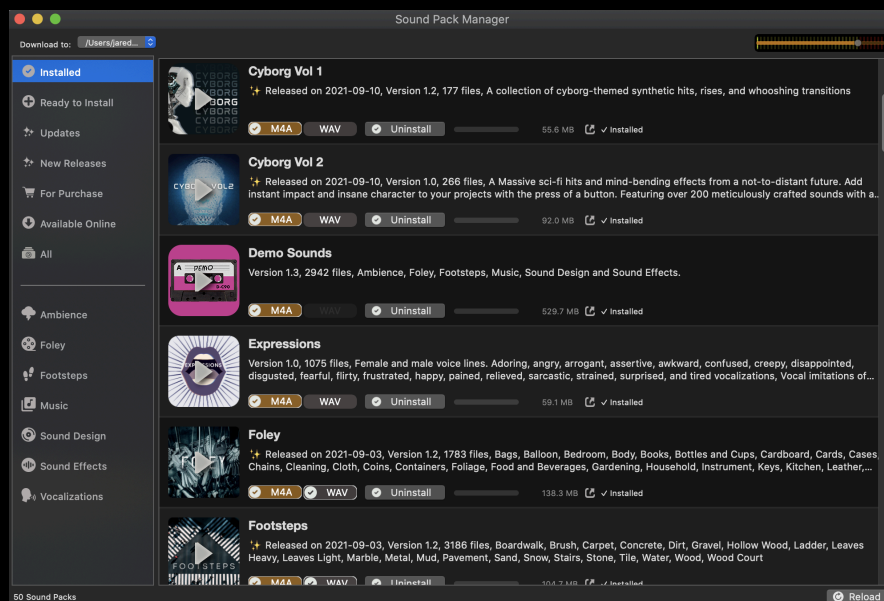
Sound Pack Manager

Download to: /Users/jared...

Installed
Ready to Install
Updates
New Releases
For Purchase
Available Online
All

Ambience
Foley
Footsteps
Music
Sound Design
Sound Effects
Vocalizations

Cyborg Vol 1
✨ Released on 2021-09-10, Version 1.2, 177 files, A collection of cyborg-themed synthetic hits, rises, and whooshing transitions
M4A WAV Uninstall 55.6 MB ✓ Installed

Cyborg Vol 2
✨ Released on 2021-09-10, Version 1.0, 266 files, A Massive sci-fi hits and mind-bending effects from a not-to-distant future. Add instant impact and insane character to your projects with the press of a button. Featuring over 200 meticulously crafted sounds with a...
M4A WAV Uninstall 92.0 MB ✓ Installed

Demo Sounds
Version 1.3, 2942 files, Ambience, Foley, Footsteps, Music, Sound Design and Sound Effects.
M4A WAV Uninstall 529.7 MB ✓ Installed

Expressions
Version 1.0, 1075 files, Female and male voice lines. Adoring, angry, arrogant, assertive, awkward, confused, creepy, disappointed, disgusted, fearful, flirty, frustrated, happy, pained, relieved, sarcastic, strained, surprised, and tired vocalizations, Vocal imitations of...
M4A WAV Uninstall 59.1 MB ✓ Installed

Foley
✨ Released on 2021-09-03, Version 1.2, 1783 files, Bags, Balloon, Bedroom, Body, Books, Bottles and Cups, Cardboard, Cards, Cases, Chains, Cleaning, Cloth, Coins, Containers, Foliage, Food and Beverages, Gardening, Household, Instrument, Keys, Kitchen, Leather,...
M4A WAV Uninstall 138.3 MB ✓ Installed

Footsteps
✨ Released on 2021-09-03, Version 1.2, 3186 files, Boardwalk, Brush, Carpet, Concrete, Dirt, Gravel, Hollow Wood, Ladder, Leaves Heavy, Leaves Light, Marble, Metal, Mud, Pavement, Sand, Snow, Stairs, Stone, Tile, Water, Wood, Wood Court
M4A WAV Uninstall 104.7 MB ✓ Installed

50 Sound Packs
Reload